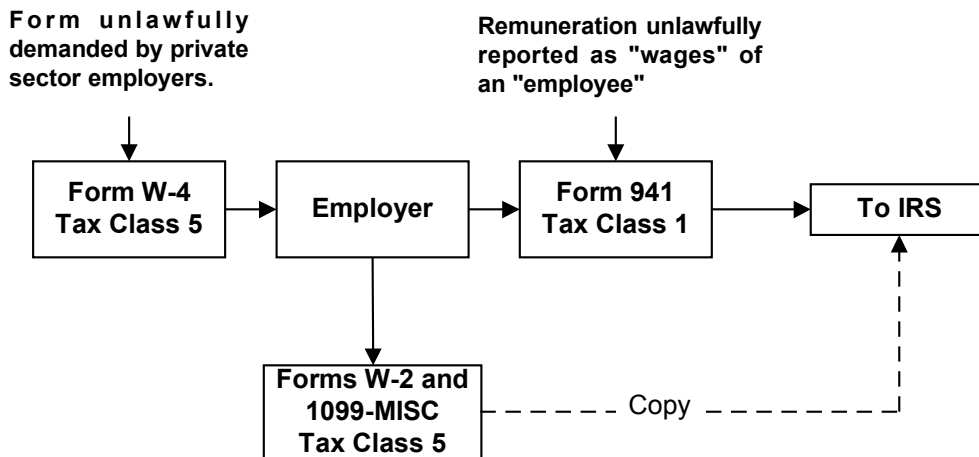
Form unlawfully demanded by private sector employers.

Remuneration unlawfully reported as "wages" of an "employee"

Form W-4
Tax Class 5

Employer

Form 941
Tax Class 1

To IRS

Forms W-2 and 1099-MISC
Tax Class 5

Copy